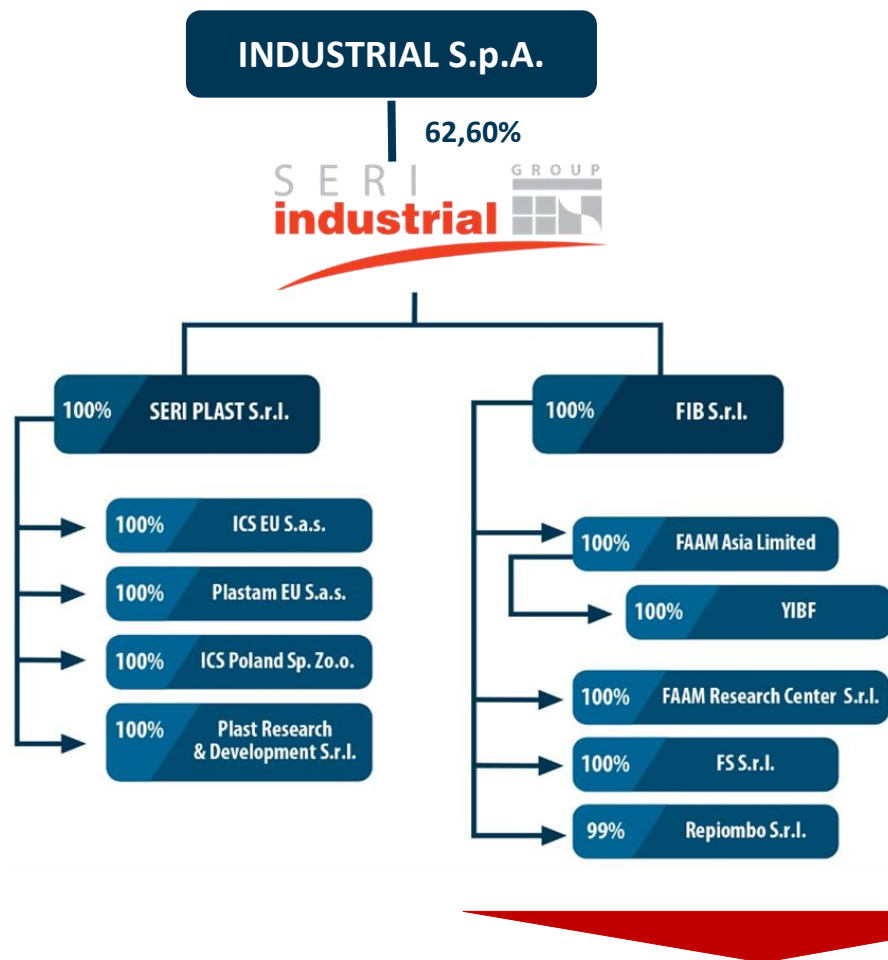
INDUSTRIAL S.p.A.

62,60%

SERI industrial GROUP

100% SERI PLAST S.r.l.

100% ICS EU S.a.s.

100% Plastam EU S.a.s.

100% ICS Poland Sp. Zo.o.

100% Plast Research & Development S.r.l.

100% FIB S.r.l.

100% FAAM Asia Limited

100% YIBF

100% FAAM Research Center S.r.l.

100% FS S.r.l.

99% Repiombo S.r.l.